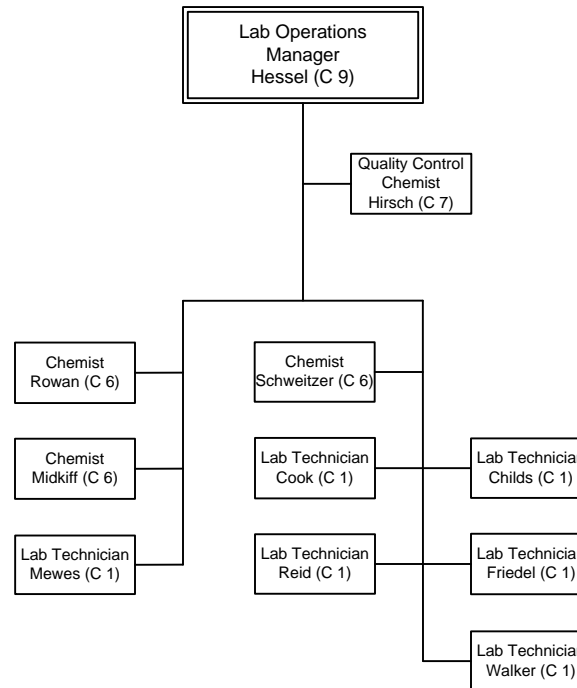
Lab Operations Manager Hessel (C 9)

Quality Control Chemist Hirsch (C 7)

Chemist Rowan (C 6)

Chemist Midkiff (C 6)

Lab Technician Mewes (C 1)

Chemist Schweitzer (C 6)

Lab Technician Cook (C 1)

Lab Technician Reid (C 1)

Lab Technicia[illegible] Childs (C 1)

Lab Technicia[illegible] Friedel (C 1)

Lab Technicia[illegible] Walker (C 1)